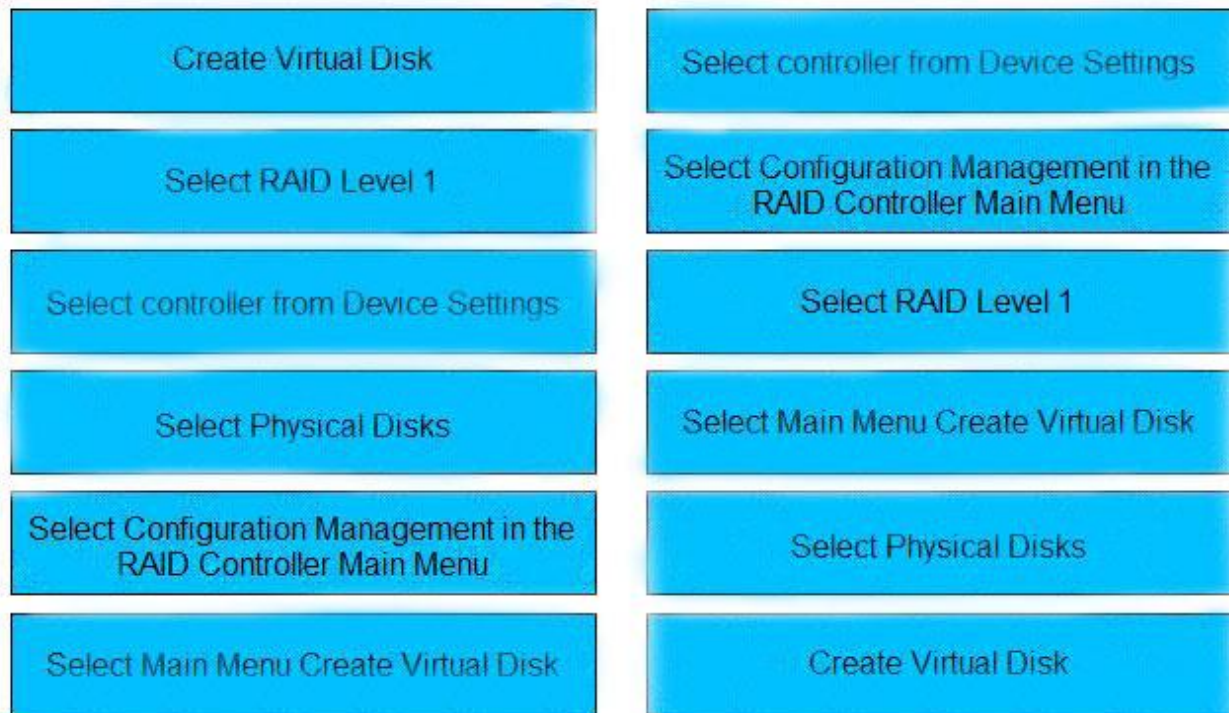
Create Virtual Disk

Select RAID Level 1

Select controller from Device Settings

Select Physical Disks

Select Configuration Management in the RAID Controller Main Menu

Select Main Menu Create Virtual Disk

Select controller from Device Settings

Select Configuration Management in the RAID Controller Main Menu

Select RAID Level 1

Select Main Menu Create Virtual Disk

Select Physical Disks

Create Virtual Disk